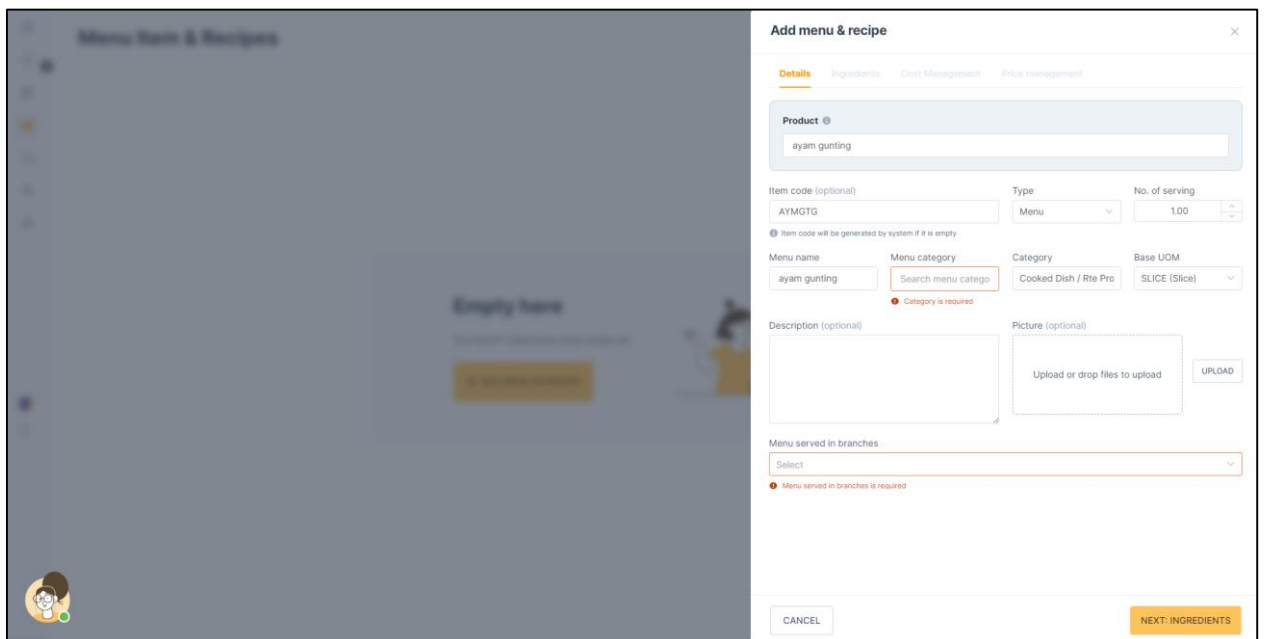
Menu Item & Recipes

Empty here

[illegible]

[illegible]

Add menu & recipe

×

Details Ingredients Cost Management Price management

Product

ayam gunting

Item code (optional)

AYMGTG

Item code will be generated by system if it is empty

Type

Menu

No. of serving

1.00

Menu name

ayam gunting

Menu category

Search menu catego

Category is required

Category

Cooked Dish / Rte Pro

Base UOM

SLICE (Slice)

Description (optional)

Picture (optional)

Upload or drop files to upload

UPLOAD

Menu served in branches

Select

Menu served in branches is required

CANCEL

NEXT: INGREDIENTS